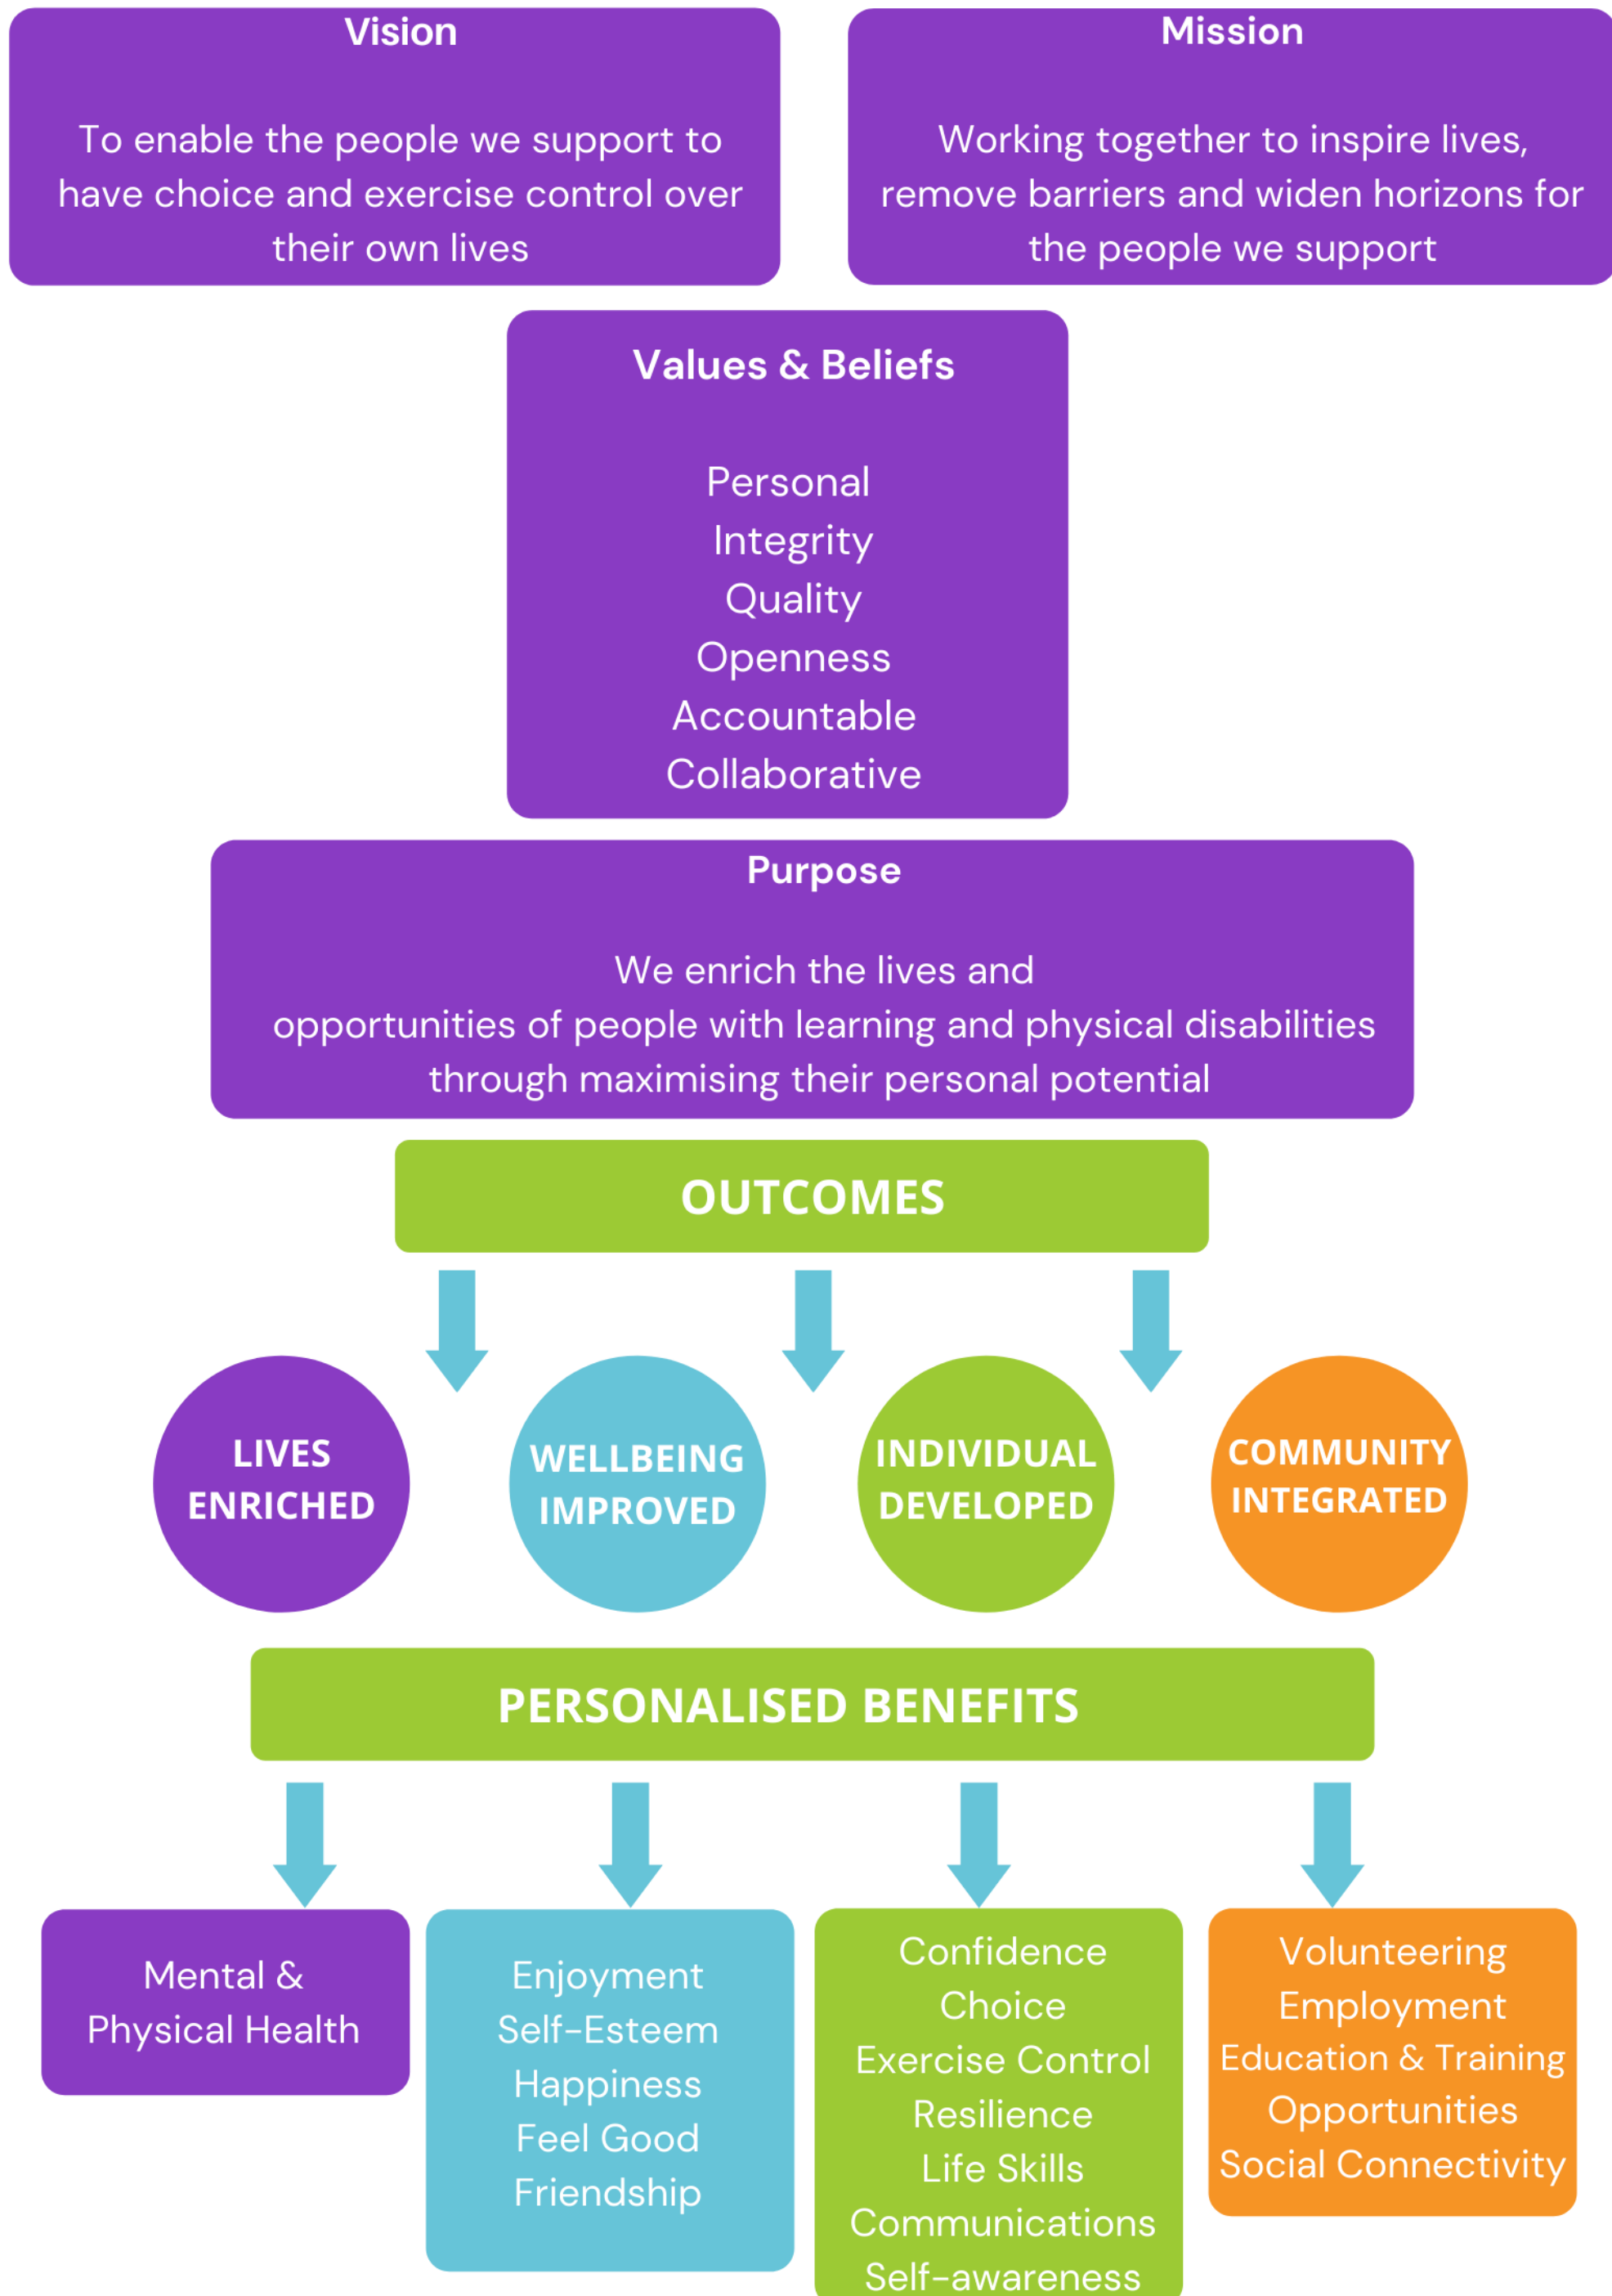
Vision

To enable the people we support to have choice and exercise control over their own lives

Mission

Working together to inspire lives, remove barriers and widen horizons for the people we support

Values & Beliefs

Personal
Integrity
Quality
Openness
Accountable
Collaborative

Purpose

We enrich the lives and opportunities of people with learning and physical disabilities through maximising their personal potential

OUTCOMES

LIVES ENRICHED

WELLBEING IMPROVED

INDIVIDUAL DEVELOPED

COMMUNITY INTEGRATED

PERSONALISED BENEFITS

Mental & Physical Health

Enjoyment
Self-Esteem
Happiness
Feel Good
Friendship

Confidence
Choice
Exercise Control
Resilience
Life Skills
Communications
Self-awareness

Volunteering
Employment
Education & Training
Opportunities
Social Connectivity